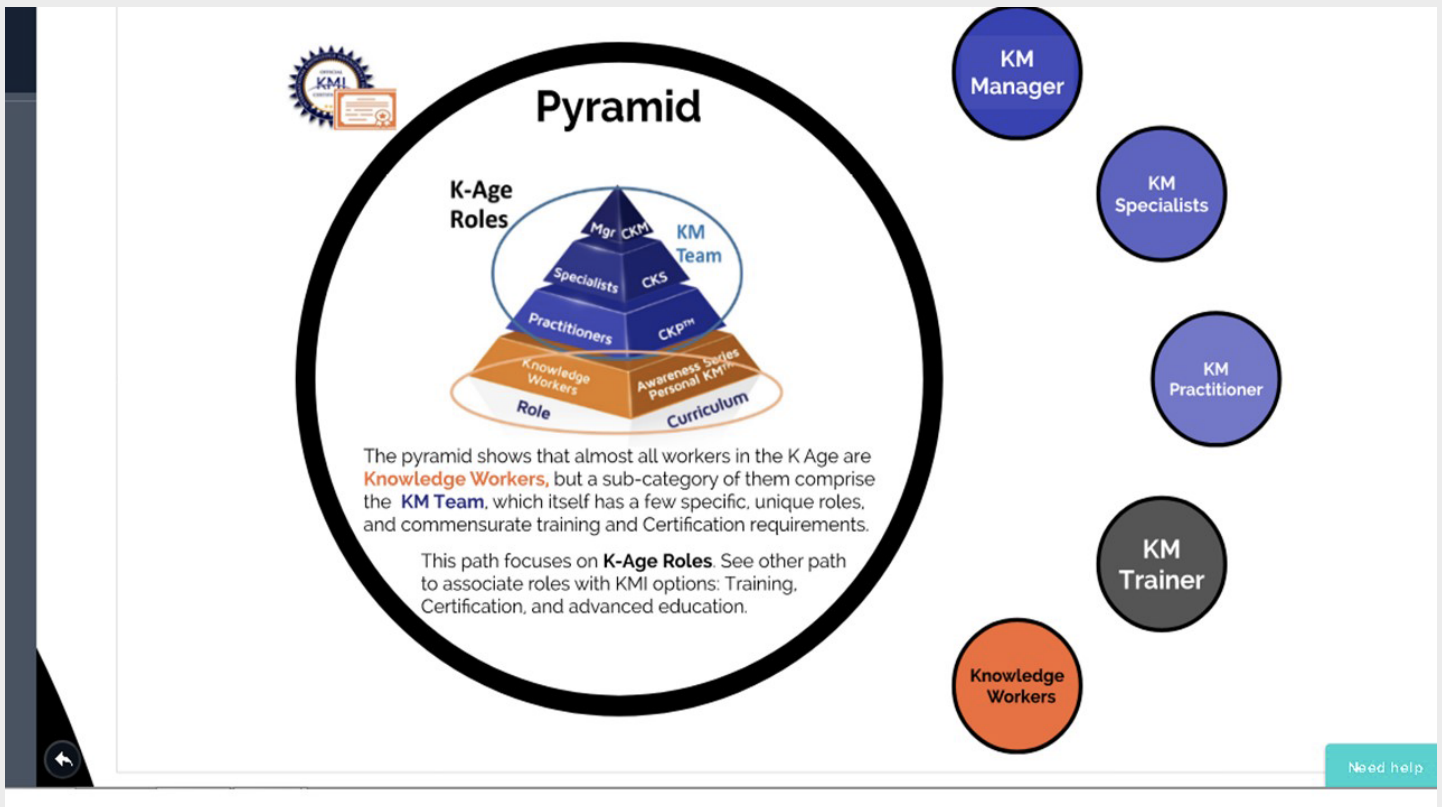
OFFICIAL KMI

Pyramid

K-Age Roles

Mgr CKM

KM Team

Specialists CKS

Practitioners CKP™

Knowledge Workers

Awareness Series Personal KM™

Role

Curriculum

The pyramid shows that almost all workers in the K Age are **Knowledge Workers,** but a sub-category of them comprise the **KM Team**, which itself has a few specific, unique roles, and commensurate training and Certification requirements.

This path focuses on **K-Age Roles**. See other path to associate roles with KMI options: Training, Certification, and advanced education.

KM Manager

KM Specialists

KM Practitioner

KM Trainer

Knowledge Workers

Need help